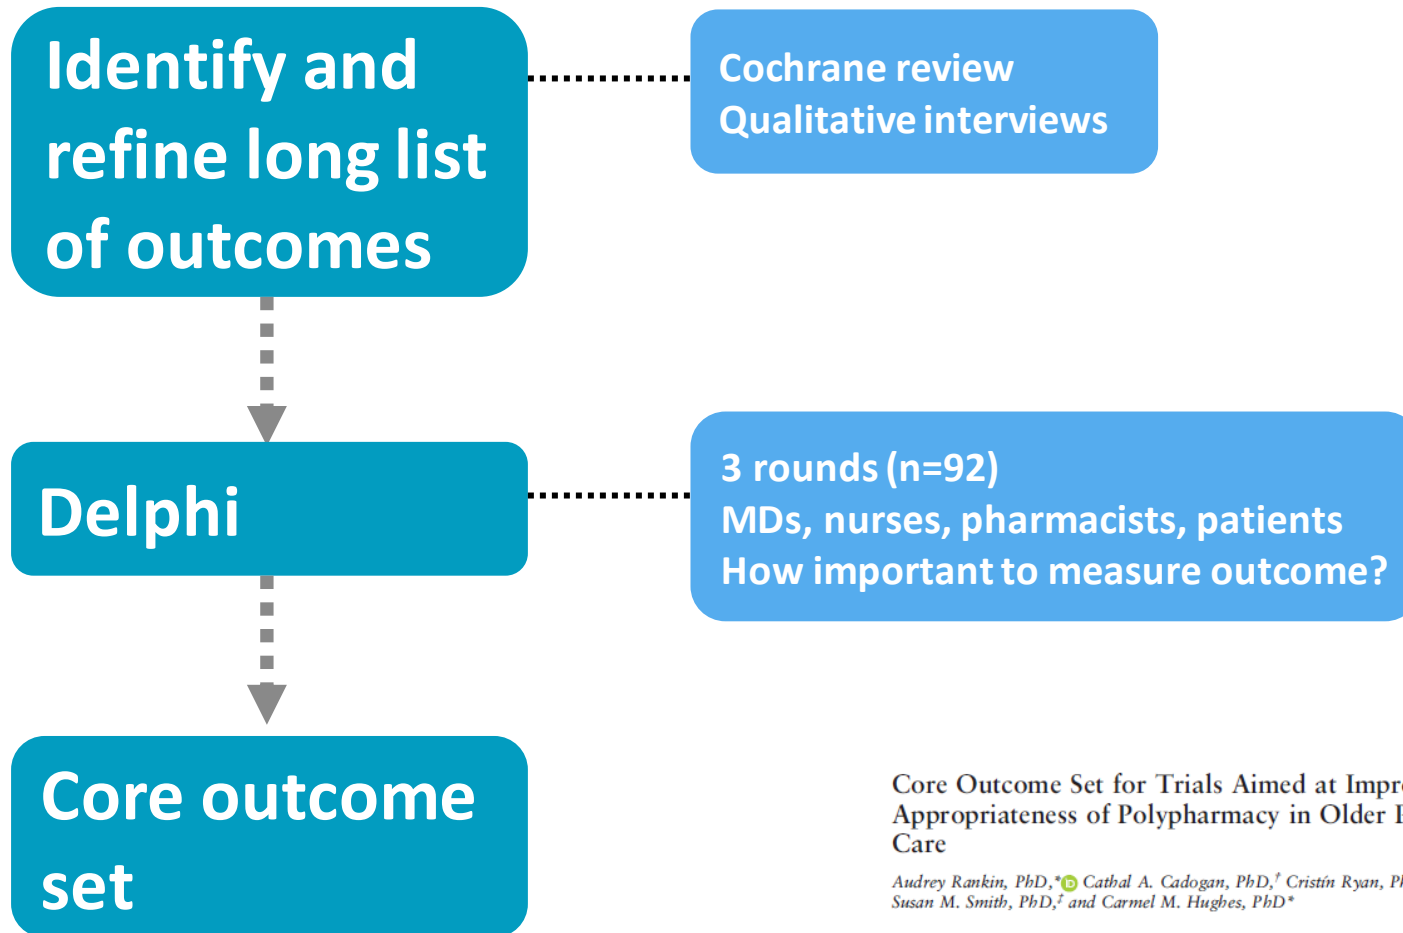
Identify and refine long list of outcomes

Cochrane review
Qualitative interviews

Delphi

3 rounds (n=92)
MDs, nurses, pharmacists, patients
How important to measure outcome?

Core outcome set

Core Outcome Set for Trials Aimed at Impr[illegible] Appropriateness of Polypharmacy in Older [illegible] Care

Audrey Rankin, PhD,* Cathal A. Cadogan, PhD,† Cristín Ryan, P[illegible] Susan M. Smith, PhD,‡ and Carmel M. Hughes, PhD*